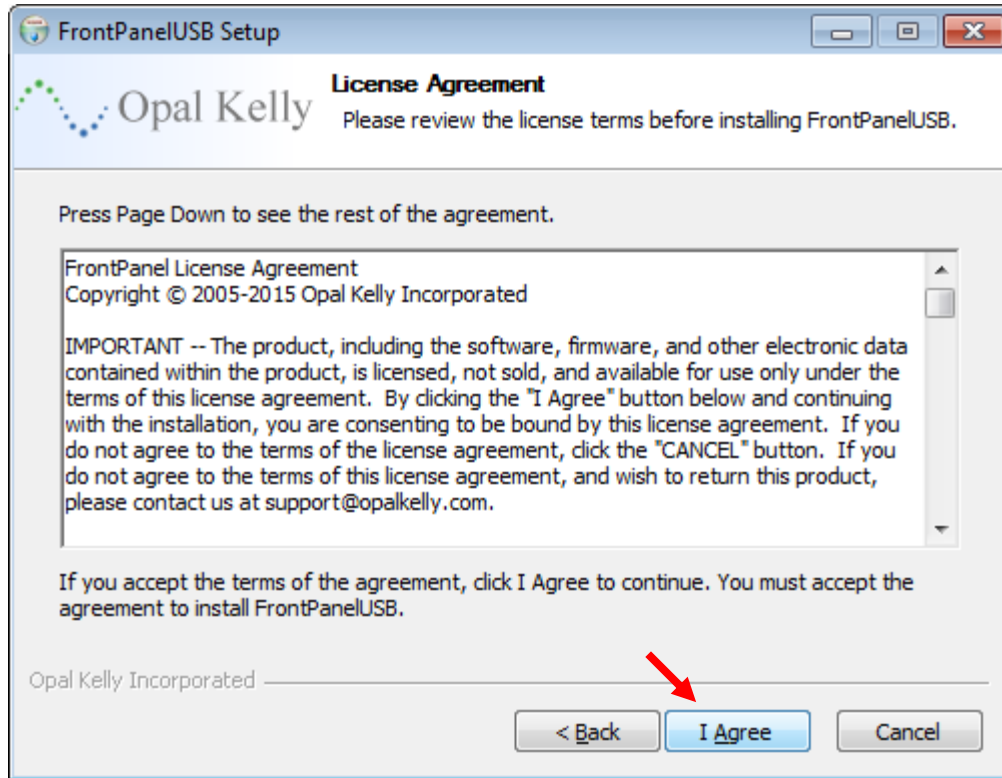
FrontPanelUSB Setup

Opal Kelly

License Agreement

Please review the license terms before installing FrontPanelUSB.

Press Page Down to see the rest of the agreement.

FrontPanel License Agreement
Copyright © 2005-2015 Opal Kelly Incorporated

IMPORTANT -- The product, including the software, firmware, and other electronic data contained within the product, is licensed, not sold, and available for use only under the terms of this license agreement. By clicking the "I Agree" button below and continuing with the installation, you are consenting to be bound by this license agreement. If you do not agree to the terms of the license agreement, click the "CANCEL" button. If you do not agree to the terms of this license agreement, and wish to return this product, please contact us at support@opalkelly.com.

If you accept the terms of the agreement, click I Agree to continue. You must accept the agreement to install FrontPanelUSB.

Opal Kelly Incorporated

< Back

I Agree

Cancel